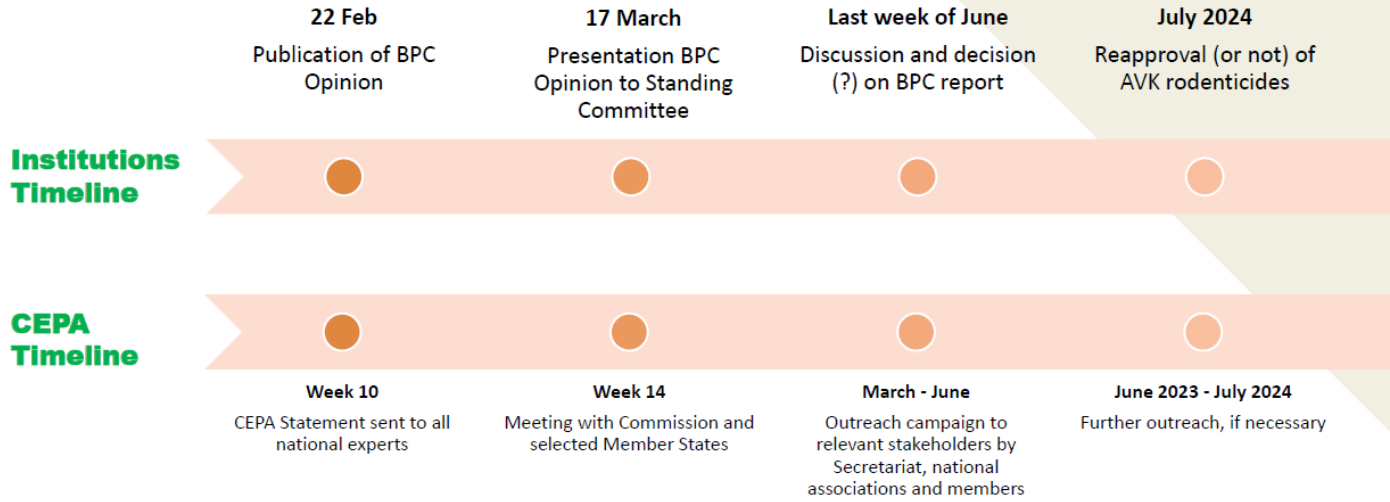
22 Feb
Publication of BPC Opinion

17 March
Presentation BPC Opinion to Standing Committee

Last week of June
Discussion and decision (?) on BPC report

July 2024
Reapproval (or not) of AVK rodenticides

Institutions Timeline

CEPA Timeline

Week 10
CEPA Statement sent to all national experts

Week 14
Meeting with Commission and selected Member States

March - June
Outreach campaign to relevant stakeholders by Secretariat, national associations and members

June 2023 - July 2024
Further outreach, if necessary